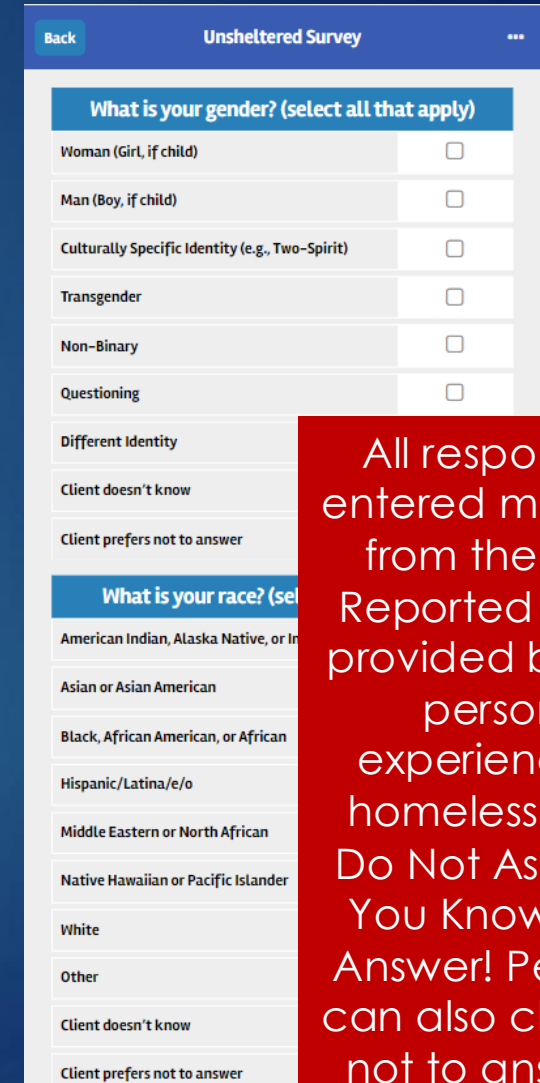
Back

Unsheltered Survey

...

What is your gender? (select all that apply)

Woman (Girl, if child)

Man (Boy, if child)

Culturally Specific Identity (e.g., Two-Spirit)

Transgender

Non-Binary

Questioning

Different Identity

Client doesn't know

Client prefers not to answer

What is your race? (sel

American Indian, Alaska Native, or In

Asian or Asian American

Black, African American, or African

Hispanic/Latina/e/o

Middle Eastern or North African

Native Hawaiian or Pacific Islander

White

Other

Client doesn't know

Client prefers not to answer

All respo entered m from the Reported provided b perso experienc homeless Do Not As You Know Answer! Pe can also c not to ans